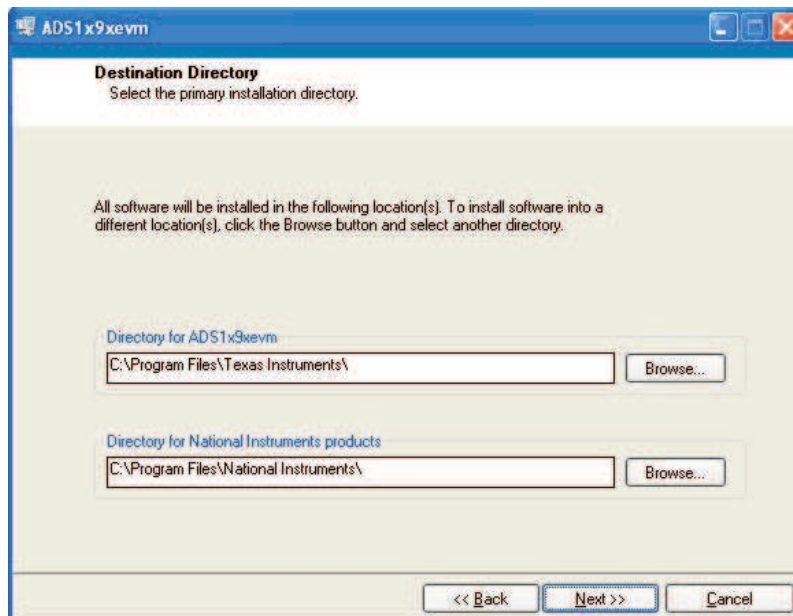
ADS1x9xevm

Destination Directory
Select the primary installation directory.

All software will be installed in the following location(s). To install software into a different location(s), click the Browse button and select another directory.

Directory for ADS1x9xevm
C:\Program Files\Texas Instruments\
Browse...

Directory for National Instruments products
C:\Program Files\National Instruments\
Browse...

<< Back
Next >>
Cancel